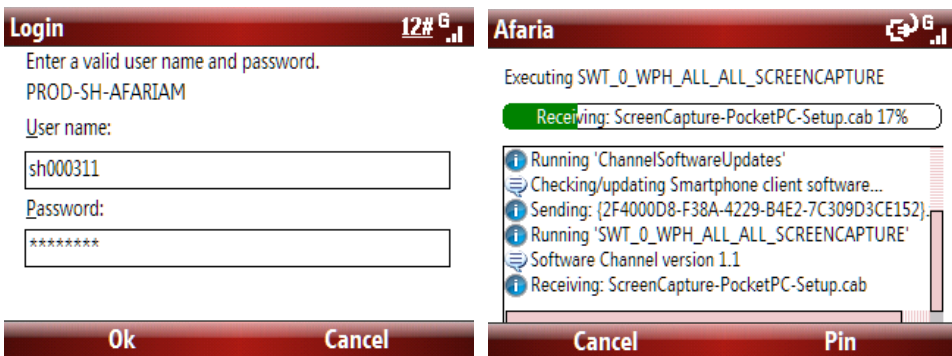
Login

12# G

Enter a valid user name and password.

PROD-SH-AFARIAM

User name:

sh000311

Password:

********

Ok

Cancel

Afaria

G

Executing SWT_0_WPH_ALL_ALL_SCREENCAPTURE

Receiving: ScreenCapture-PocketPC-Setup.cab 17%

Running 'ChannelSoftwareUpdates'

Checking/updating Smartphone client software...

Sending: {2F4000D8-F38A-4229-B4E2-7C309D3CE152}.

Running 'SWT_0_WPH_ALL_ALL_SCREENCAPTURE'

Software Channel version 1.1

Receiving: ScreenCapture-PocketPC-Setup.cab

Cancel

Pin